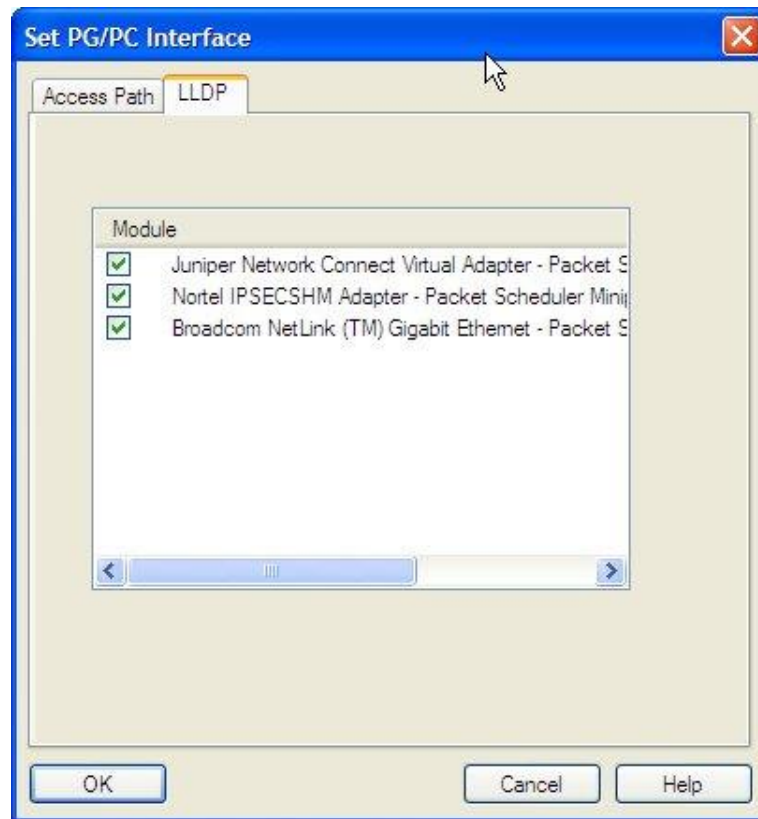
Set PG/PC Interface

Access Path | LLDP

Module

Juniper Network Connect Virtual Adapter - Packet S

Nortel IPSECSHM Adapter - Packet Scheduler Mini

Broadcom NetLink (TM) Gigabit Ethernet - Packet S

OK

Cancel

Help